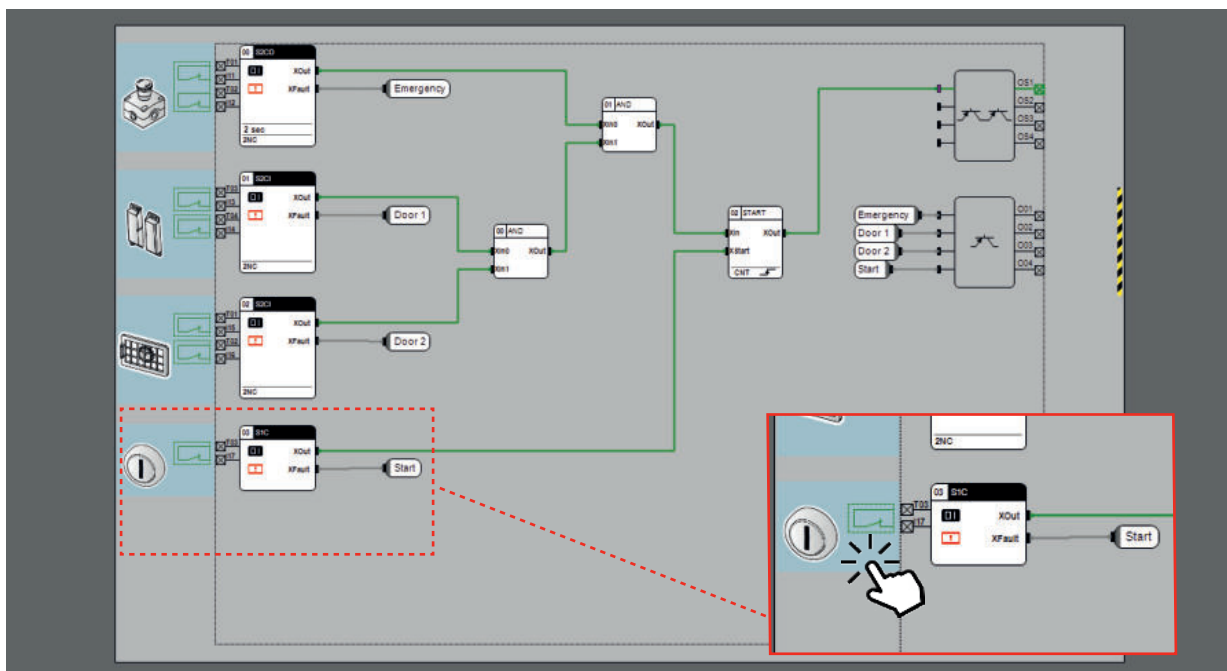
T01
I1
T02
I2
00 S2CO
XOut
XFault
2 sec
2NC
Emergency

T03
I3
T04
I4
01 S2CI
XOut
XFault
2NC
Door 1

T03
I5
T04
I6
02 S2CI
XOut
XFault
2NC
Door 2

T03
I7
03 S1C
XOut
XFault
Start

01 AND
XIn0
XIn1
XOut

00 AND
XIn0
XIn1
XOut

02 START
XIn
XStart
XOut
CNT

OS1
OS2
OS3
OS4

Emergency
Door 1
Door 2
Start
O01
O02
O03
O04

2NC
T03
I7
03 S1C
XOut
XFault
Start